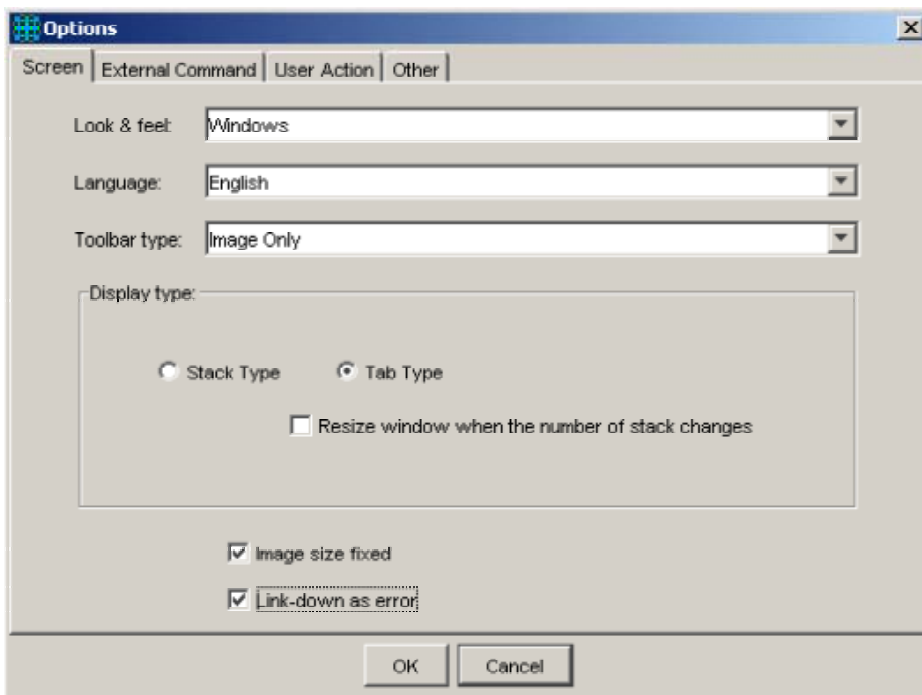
Options

Screen | External Command | User Action | Other

Look & feel: Windows

Language: English

Toolbar type: Image Only

Display type:

Stack Type

Tab Type

Resize window when the number of stack changes

Image size fixed

Link-down as error

OK

Cancel